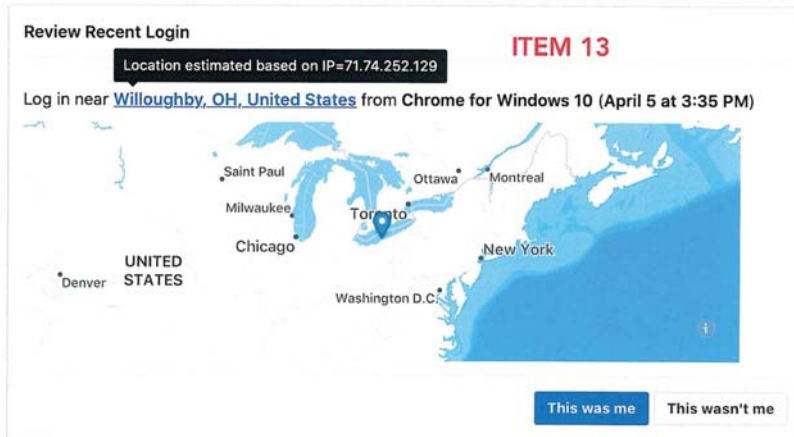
Review Recent Login

ITEM 13

Location estimated based on IP=71.74.252.129

Log in near Willoughby, OH, United States from Chrome for Windows 10 (April 5 at 3:35 PM)

Saint Paul
Ottawa
Montreal
Milwaukee
Toronto
Chicago
New York
UNITED STATES
Denver
Washington D.C.
i

This was me
This wasn't me